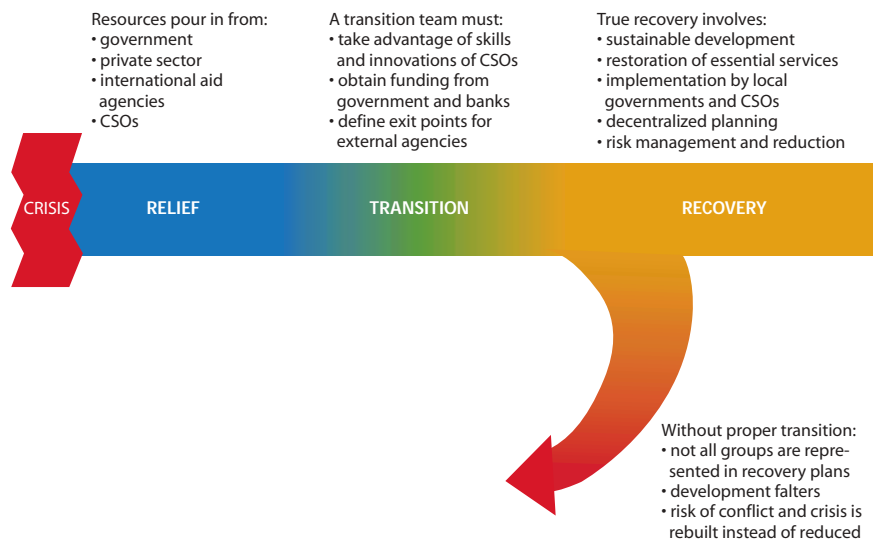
Resources pour in from:
• government
• private sector
• international aid agencies
• CSOs

A transition team must:
• take advantage of skills and innovations of CSOs
• obtain funding from government and banks
• define exit points for external agencies

True recovery involves:
• sustainable development
• restoration of essential services
• implementation by local governments and CSOs
• decentralized planning
• risk management and reduction

CRISIS

RELIEF

TRANSITION

RECOVERY

Without proper transition:
• not all groups are represented in recovery plans
• development falters
• risk of conflict and crisis is rebuilt instead of reduced